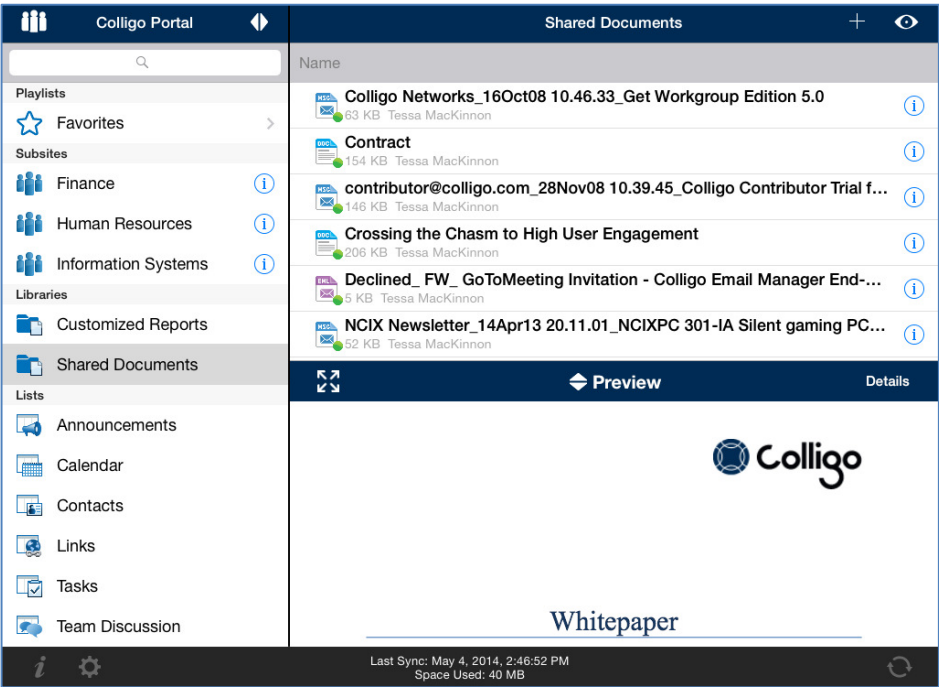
Colligo Portal

Playlists
Favorites
Subsites
Finance
Human Resources
Information Systems
Libraries
Customized Reports
Shared Documents
Lists
Announcements
Calendar
Contacts
Links
Tasks
Team Discussion

Shared Documents
Name
Colligo Networks_16Oct08 10.46.33_Get Workgroup Edition 5.0
63 KB Tessa MacKinnon
Contract
154 KB Tessa MacKinnon
contributor@colligo.com_28Nov08 10.39.45_Colligo Contributor Trial f...
146 KB Tessa MacKinnon
Crossing the Chasm to High User Engagement
206 KB Tessa MacKinnon
Declined_ FW_ GoToMeeting Invitation - Colligo Email Manager End-...
5 KB Tessa MacKinnon
NCIX Newsletter_14Apr13 20.11.01_NCIXPC 301-IA Silent gaming PC...
52 KB Tessa MacKinnon

Preview
Details

Colligo

Whitepaper

Last Sync: May 4, 2014, 2:46:52 PM
Space Used: 40 MB